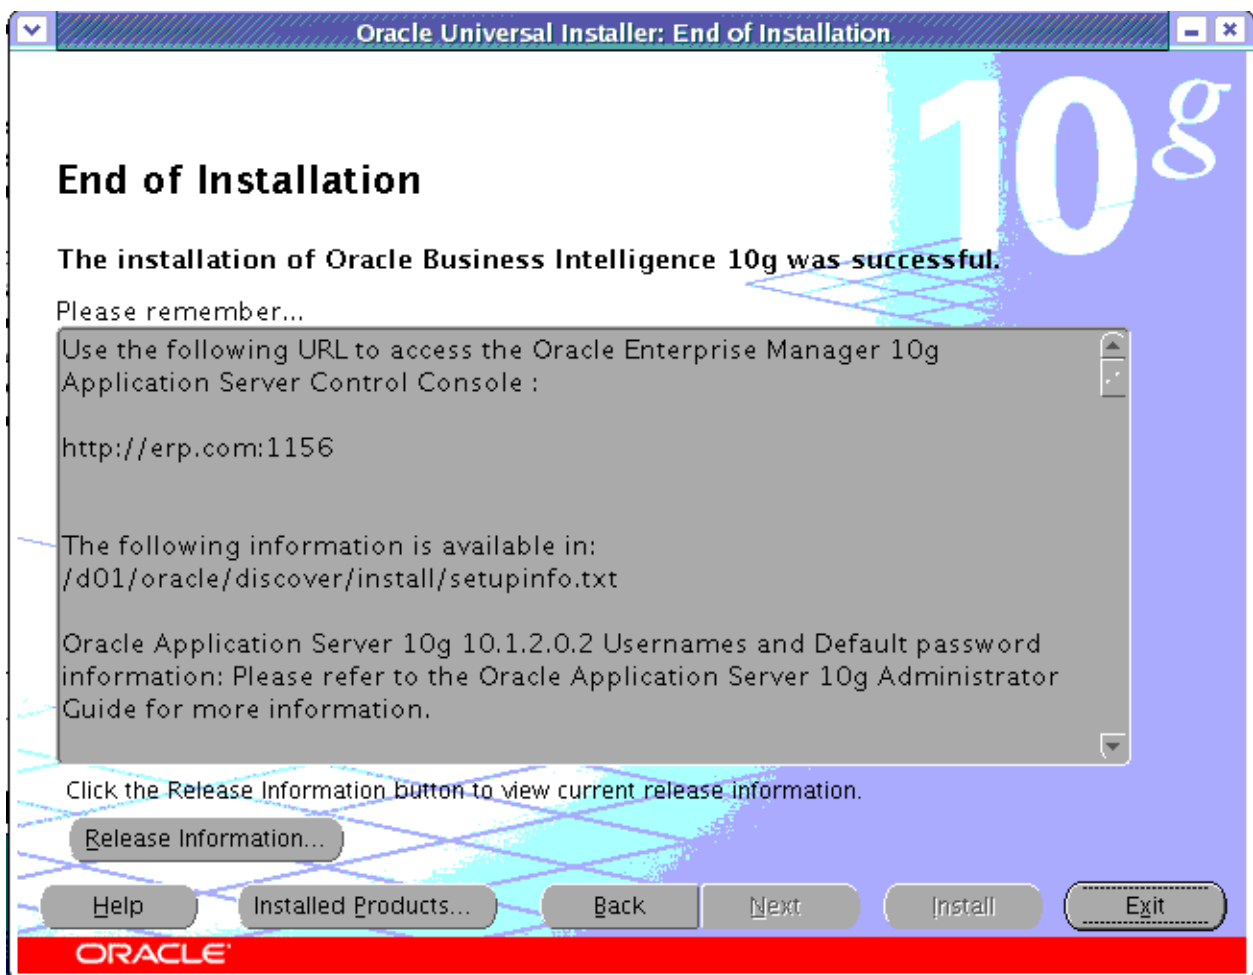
Oracle Universal Installer: End of Installation

10g

End of Installation

The installation of Oracle Business Intelligence 10g was successful.

Please remember...

Use the following URL to access the Oracle Enterprise Manager 10g Application Server Control Console :

http://erp.com:1156

The following information is available in:
/d01/oracle/discover/install/setupinfo.txt

Oracle Application Server 10g 10.1.2.0.2 Usernames and Default password information: Please refer to the Oracle Application Server 10g Administrator Guide for more information.

Click the Release Information button to view current release information.

Release Information...

Help

Installed Products...

Back

Next

Install

Exit

ORACLE